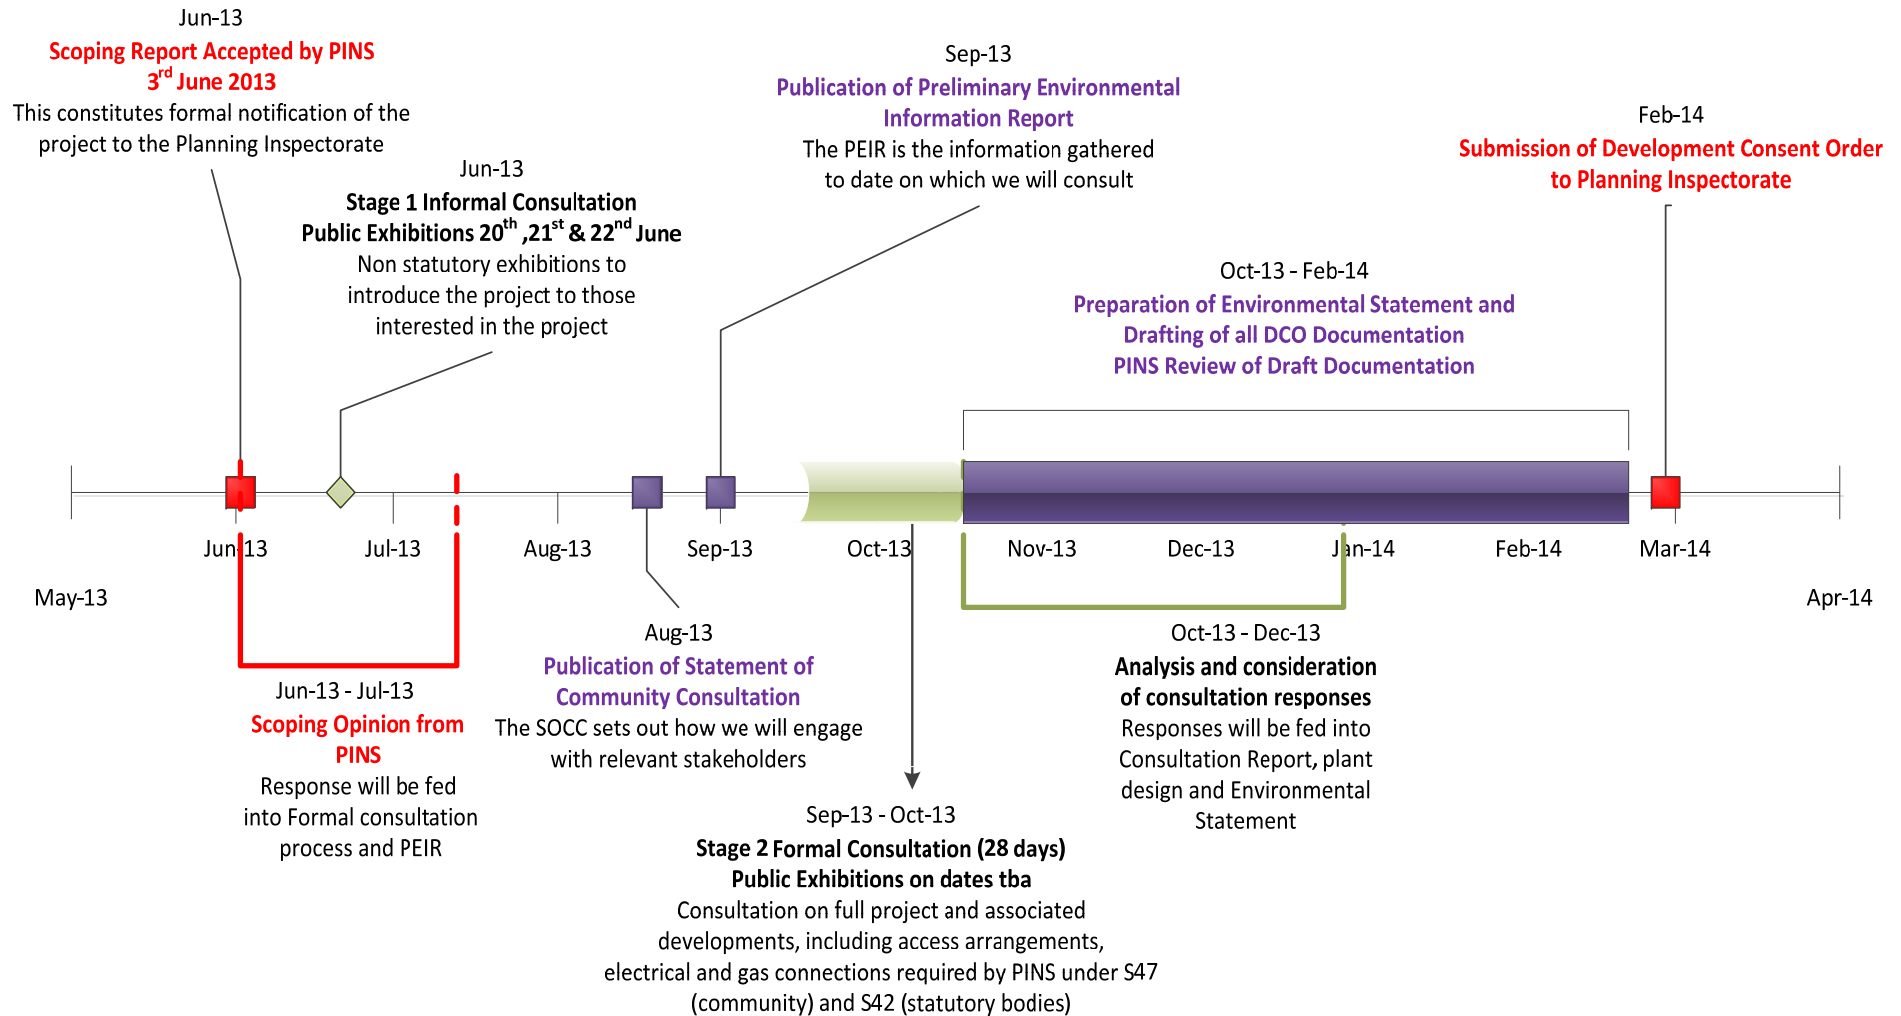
Jun-13
Scoping Report Accepted by PINS
3$^{rd}$ June 2013
This constitutes formal notification of the project to the Planning Inspectorate

Jun-13
Stage 1 Informal Consultation
Public Exhibitions 20$^{th}$ ,21$^{st}$ & 22$^{nd}$ June
Non statutory exhibitions to introduce the project to those interested in the project

Sep-13
Publication of Preliminary Environmental Information Report
The PEIR is the information gathered to date on which we will consult

Feb-14
Submission of Development Consent Order to Planning Inspectorate

Oct-13 - Feb-14
Preparation of Environmental Statement and Drafting of all DCO Documentation
PINS Review of Draft Documentation

Jun-13 Jul-13 Aug-13 Sep-13 Oct-13 Nov-13 Dec-13 Jan-14 Feb-14 Mar-14

May-13

Apr-14

Aug-13
Publication of Statement of Community Consultation
The SOCC sets out how we will engage with relevant stakeholders

Oct-13 - Dec-13
Analysis and consideration of consultation responses
Responses will be fed into Consultation Report, plant design and Environmental Statement

Jun-13 - Jul-13
Scoping Opinion from PINS
Response will be fed into Formal consultation process and PEIR

Sep-13 - Oct-13
Stage 2 Formal Consultation (28 days)
Public Exhibitions on dates tba
Consultation on full project and associated developments, including access arrangements, electrical and gas connections required by PINS under S47 (community) and S42 (statutory bodies)